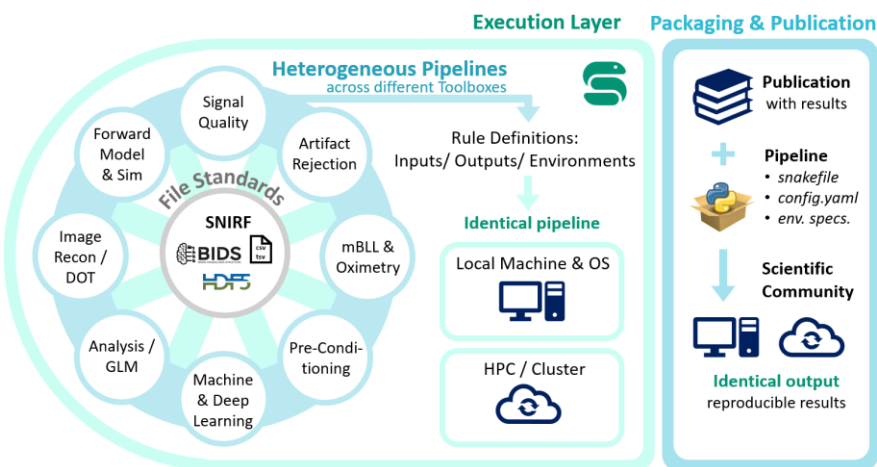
Execution Layer

Packaging & Publication

Heterogeneous Pipelines
across different Toolboxes

Signal Quality

Artifact Rejection

mBLL & Oximetry

Pre-Conditioning

Machine & Deep Learning

Analysis / GLM

Image Recon / DOT

Forward Model & Sim

File Standards

SNIRF

BIDS

csv tsv

HDF5

Rule Definitions:
Inputs/ Outputs/ Environments

Identical pipeline

Local Machine & OS

HPC / Cluster

Publication
with results

Pipeline
• snakefile
• config.yaml
• env. specs.

Scientific Community

Identical output
reproducible results